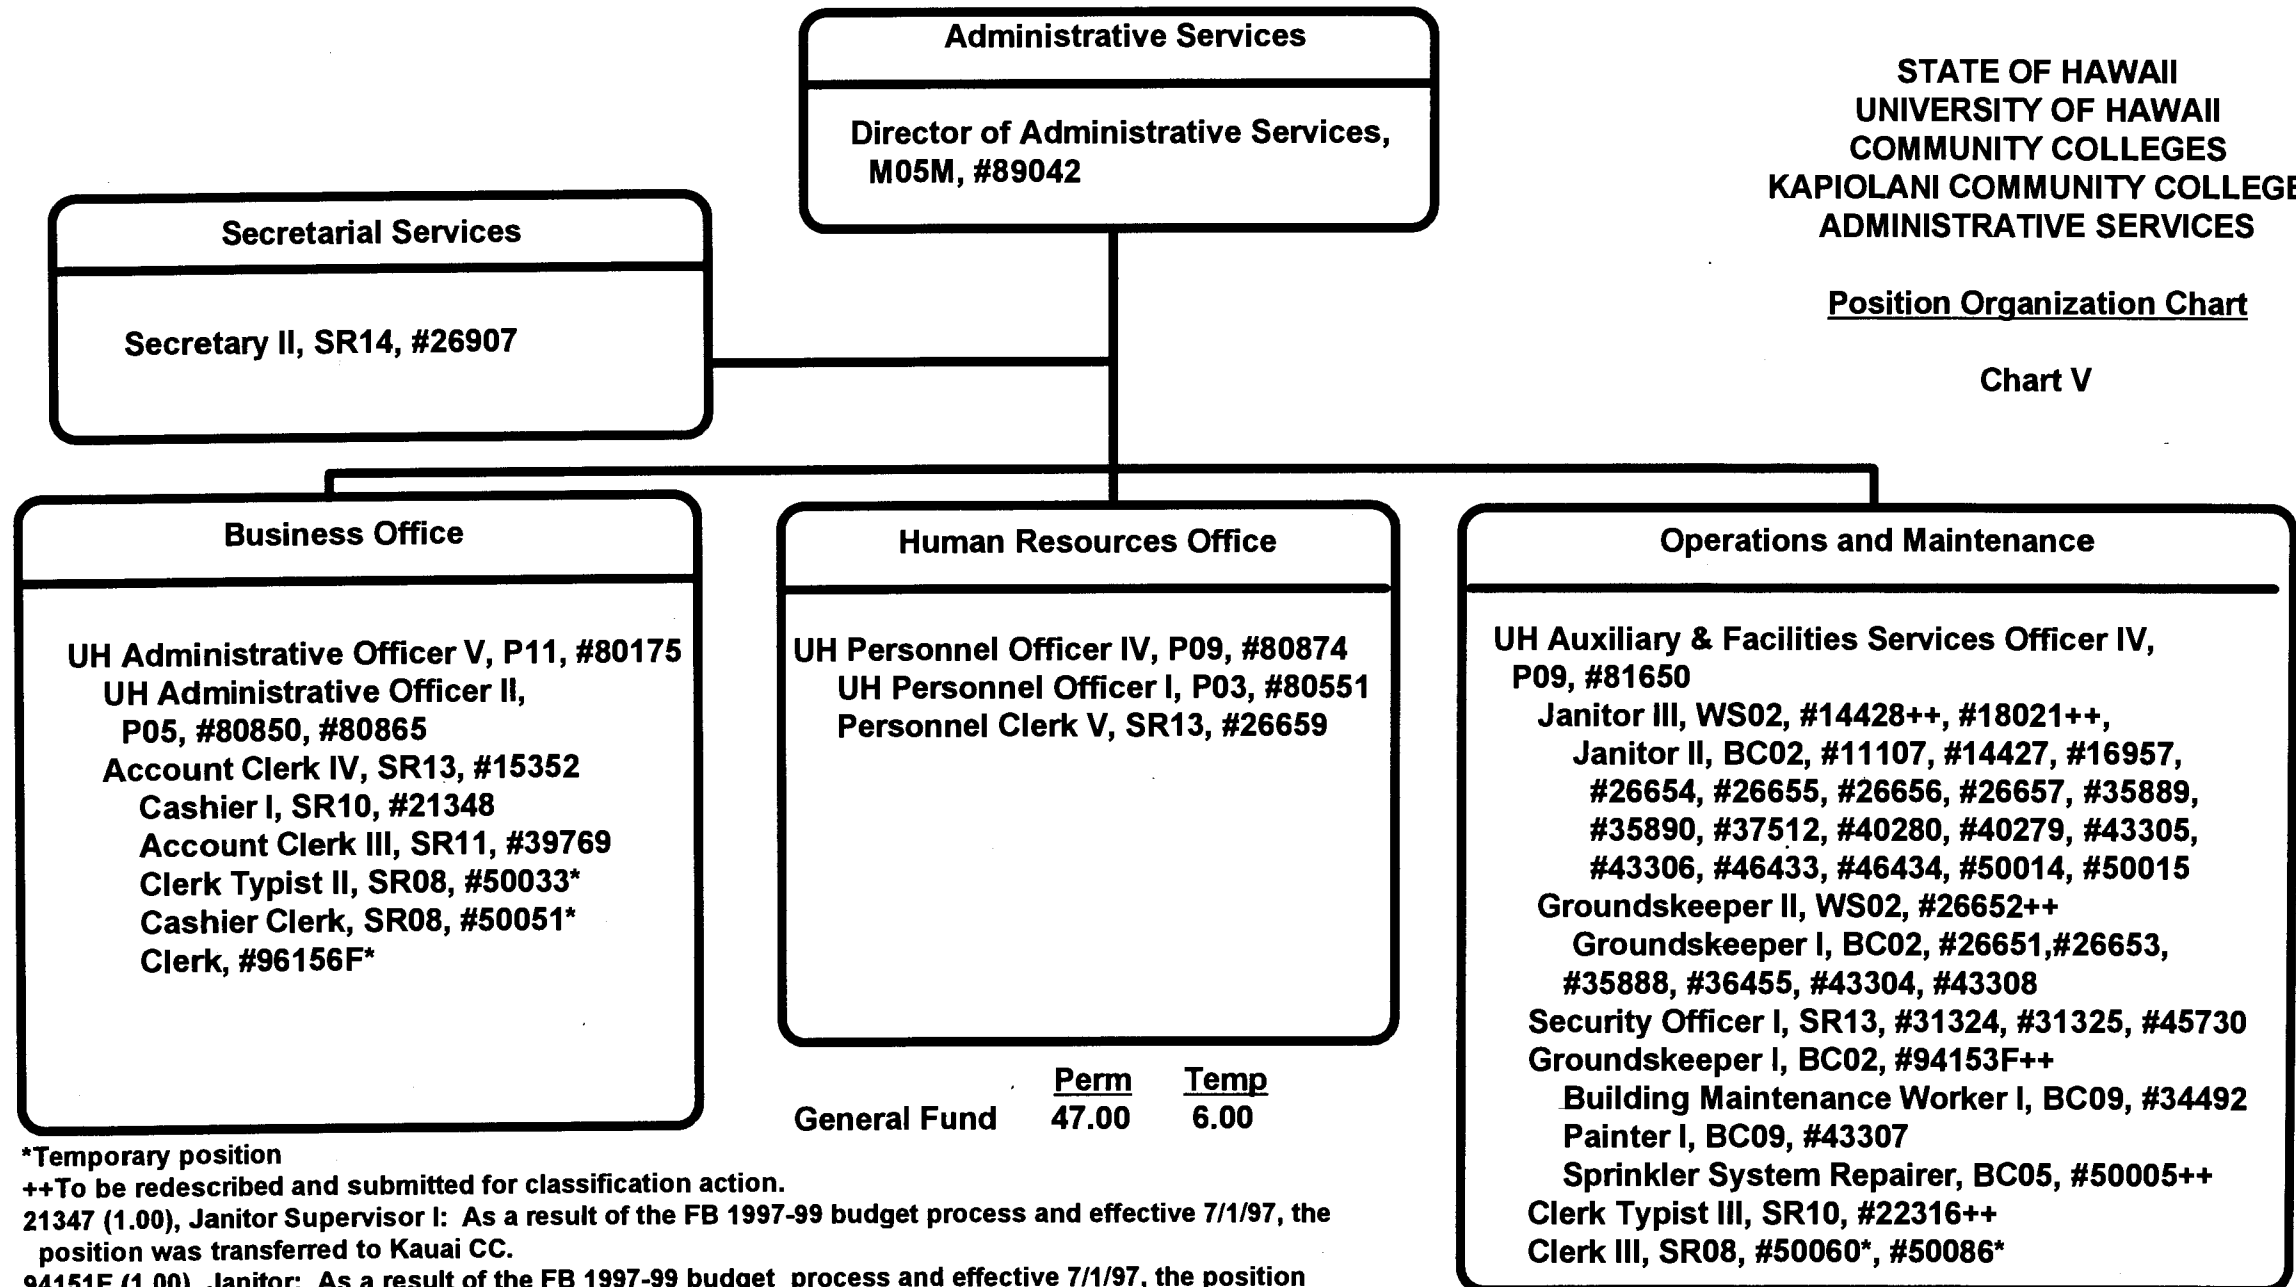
Administrative Services

Director of Administrative Services, M05M, #89042

STATE OF HAWAII
UNIVERSITY OF HAWAII
COMMUNITY COLLEGES
KAPIOLANI COMMUNITY COLLEGE
ADMINISTRATIVE SERVICES

Position Organization Chart

Chart V

Secretarial Services

Secretary II, SR14, #26907

Business Office

UH Administrative Officer V, P11, #80175
UH Administrative Officer II, P05, #80850, #80865
Account Clerk IV, SR13, #15352
Cashier I, SR10, #21348
Account Clerk III, SR11, #39769
Clerk Typist II, SR08, #50033*
Cashier Clerk, SR08, #50051*
Clerk, #96156F*

Human Resources Office

UH Personnel Officer IV, P09, #80874
UH Personnel Officer I, P03, #80551
Personnel Clerk V, SR13, #26659

Operations and Maintenance

UH Auxiliary & Facilities Services Officer IV, P09, #81650
Janitor III, WS02, #14428++, #18021++,
Janitor II, BC02, #11107, #14427, #16957, #26654, #26655, #26656, #26657, #35889, #35890, #37512, #40280, #40279, #43305, #43306, #46433, #46434, #50014, #50015
Groundskeeper II, WS02, #26652++
Groundskeeper I, BC02, #26651,#26653, #35888, #36455, #43304, #43308
Security Officer I, SR13, #31324, #31325, #45730
Groundskeeper I, BC02, #94153F++
Building Maintenance Worker I, BC09, #34492
Painter I, BC09, #43307
Sprinkler System Repairer, BC05, #50005++
Clerk Typist III, SR10, #22316++
Clerk III, SR08, #50060*, #50086*

| | Perm | Temp |
|---|---|---|
| General Fund | 47.00 | 6.00 |

*Temporary position
++To be redescribed and submitted for classification action.
21347 (1.00), Janitor Supervisor I: As a result of the FB 1997-99 budget process and effective 7/1/97, the position was transferred to Kauai CC.
94151F (1.00), Janitor: As a result of the FB 1997-99 budget process and effective 7/1/97, the position